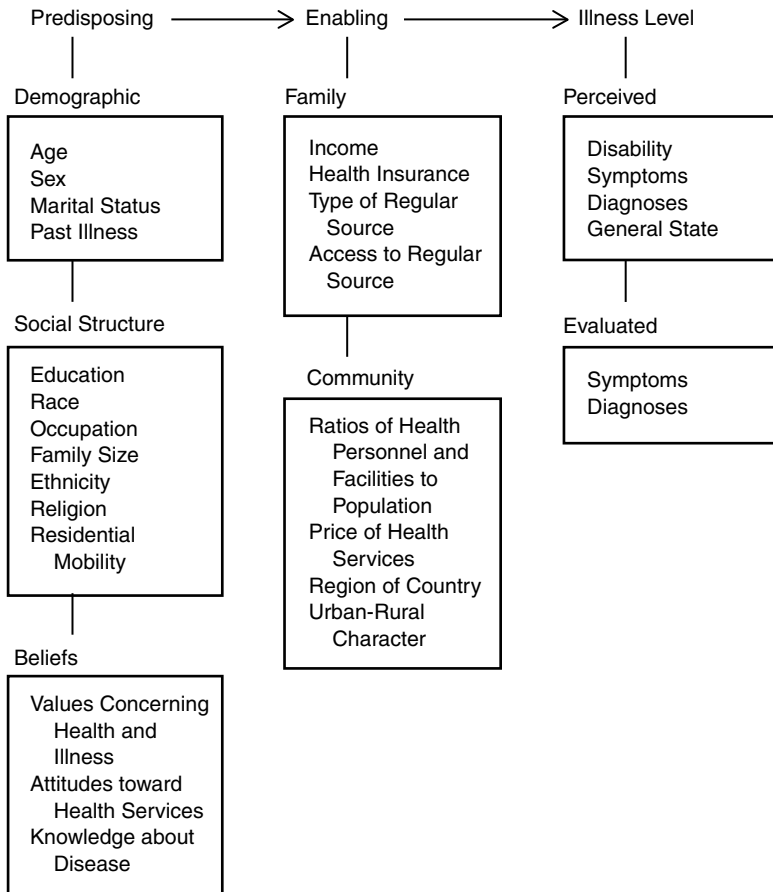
Predisposing → Enabling → Illness Level

Demographic

Age
Sex
Marital Status
Past Illness

Social Structure

Education
Race
Occupation
Family Size
Ethnicity
Religion
Residential Mobility

Beliefs

Values Concerning Health and Illness
Attitudes toward Health Services
Knowledge about Disease

Family

Income
Health Insurance
Type of Regular Source
Access to Regular Source

Community

Ratios of Health Personnel and Facilities to Population
Price of Health Services
Region of Country
Urban-Rural Character

Perceived

Disability
Symptoms
Diagnoses
General State

Evaluated

Symptoms
Diagnoses